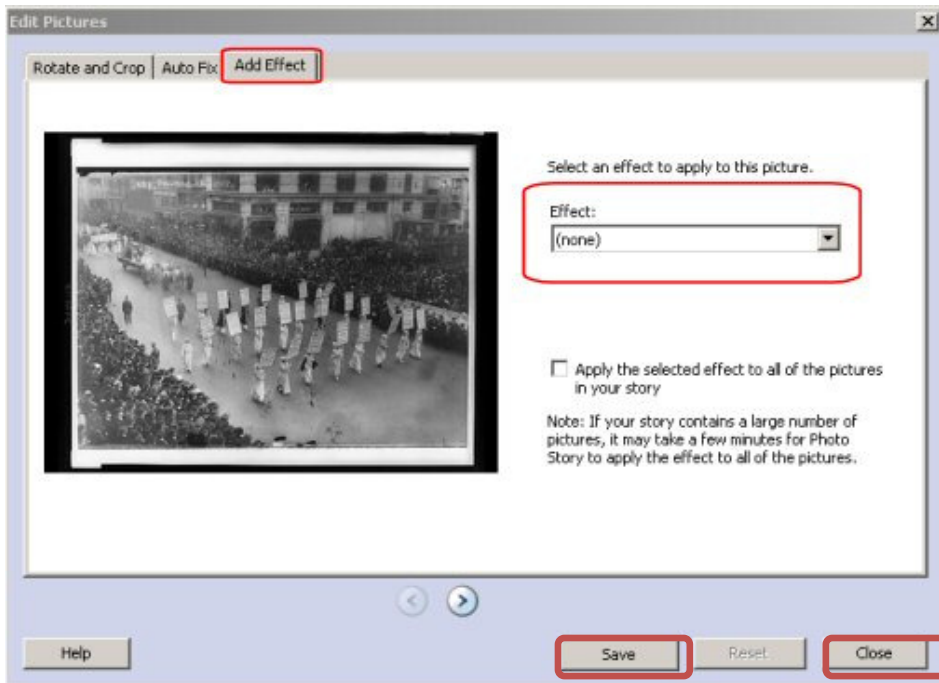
Edit Pictures

Rotate and Crop | Auto Fix | Add Effect

Select an effect to apply to this picture.

Effect:
(none)

Apply the selected effect to all of the pictures in your story

Note: If your story contains a large number of pictures, it may take a few minutes for Photo Story to apply the effect to all of the pictures.

Help

Save

Reset

Close